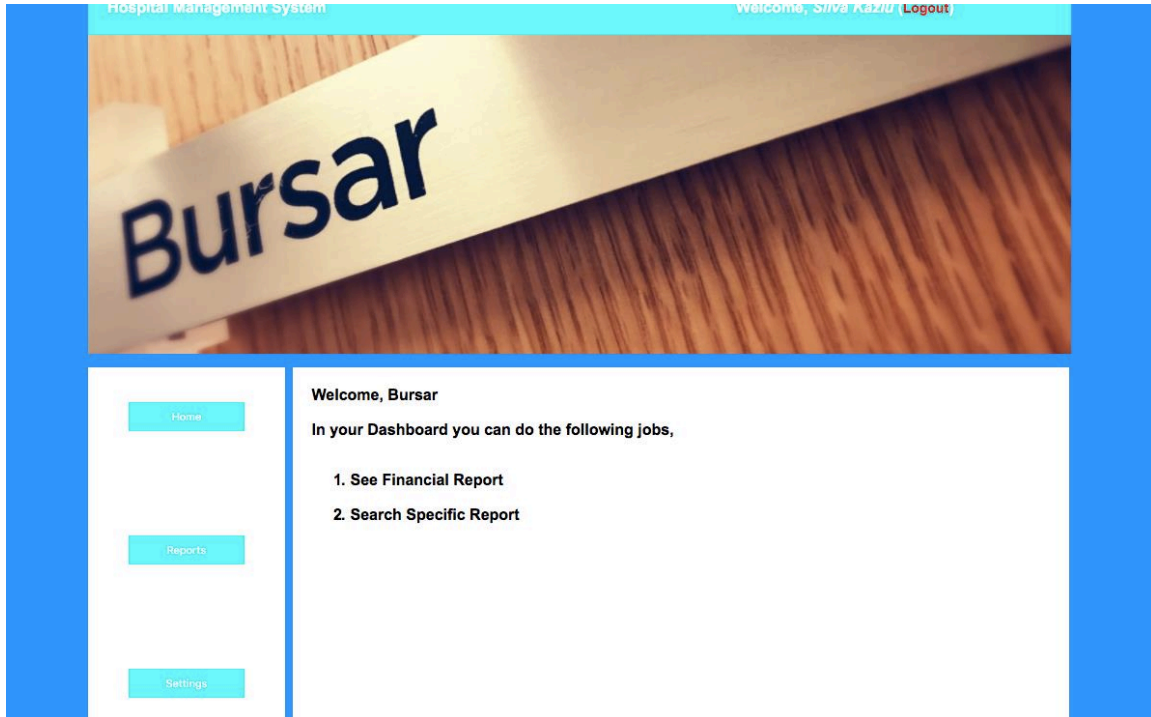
Hospital Management System

Welcome, Silva Kaziu (Logout)

Bursar

Home

Reports

Settings

Welcome, Bursar

In your Dashboard you can do the following jobs,

1. See Financial Report

2. Search Specific Report